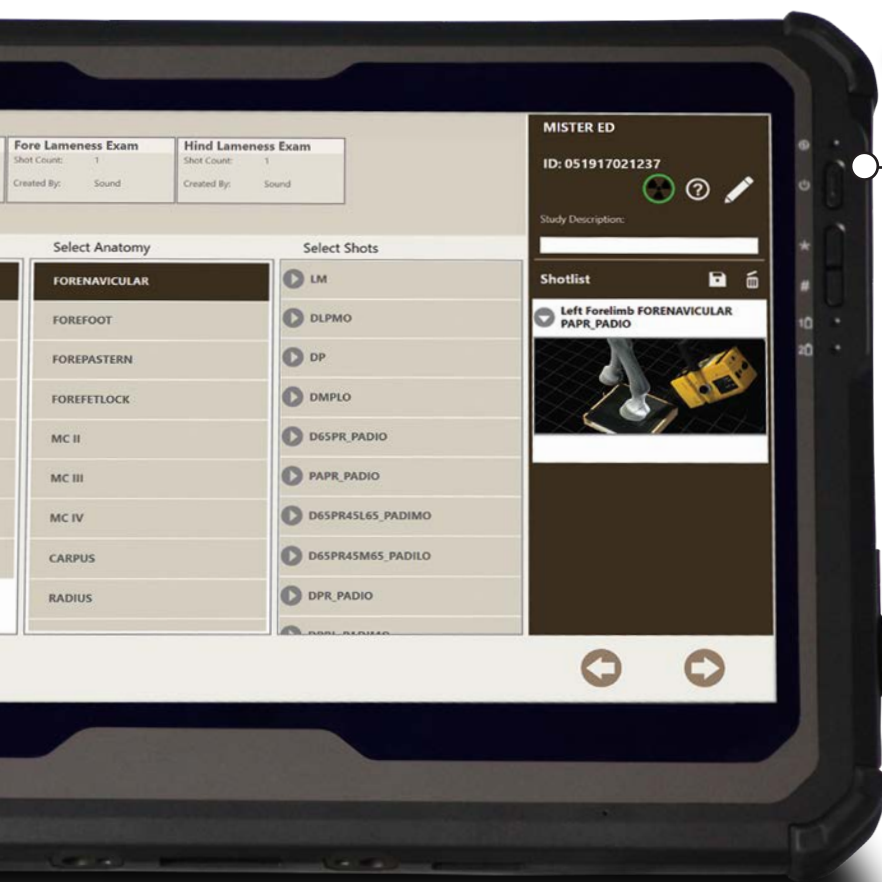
Fore Lameness Exam
Shot Count: 1
Created By: Sound

Hind Lameness Exam
Shot Count: 1
Created By: Sound

MISTER ED
ID: 051917021237

Study Description:

Select Anatomy
FORENAVICULAR
FOREFOOT
FOREPASTERN
FOREFETLOCK
MC II
MC III
MC IV
CARPUS
RADIUS

Select Shots
LM
DLPMO
DP
DMPLO
D65PR_PADIO
PAPR_PADIO
D65PR45L65_PADIMO
D65PR45M65_PADILO
DPR_PADIO
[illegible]

Shotlist
Left Forelimb FORENAVICULAR PAPR_PADIO

10
20